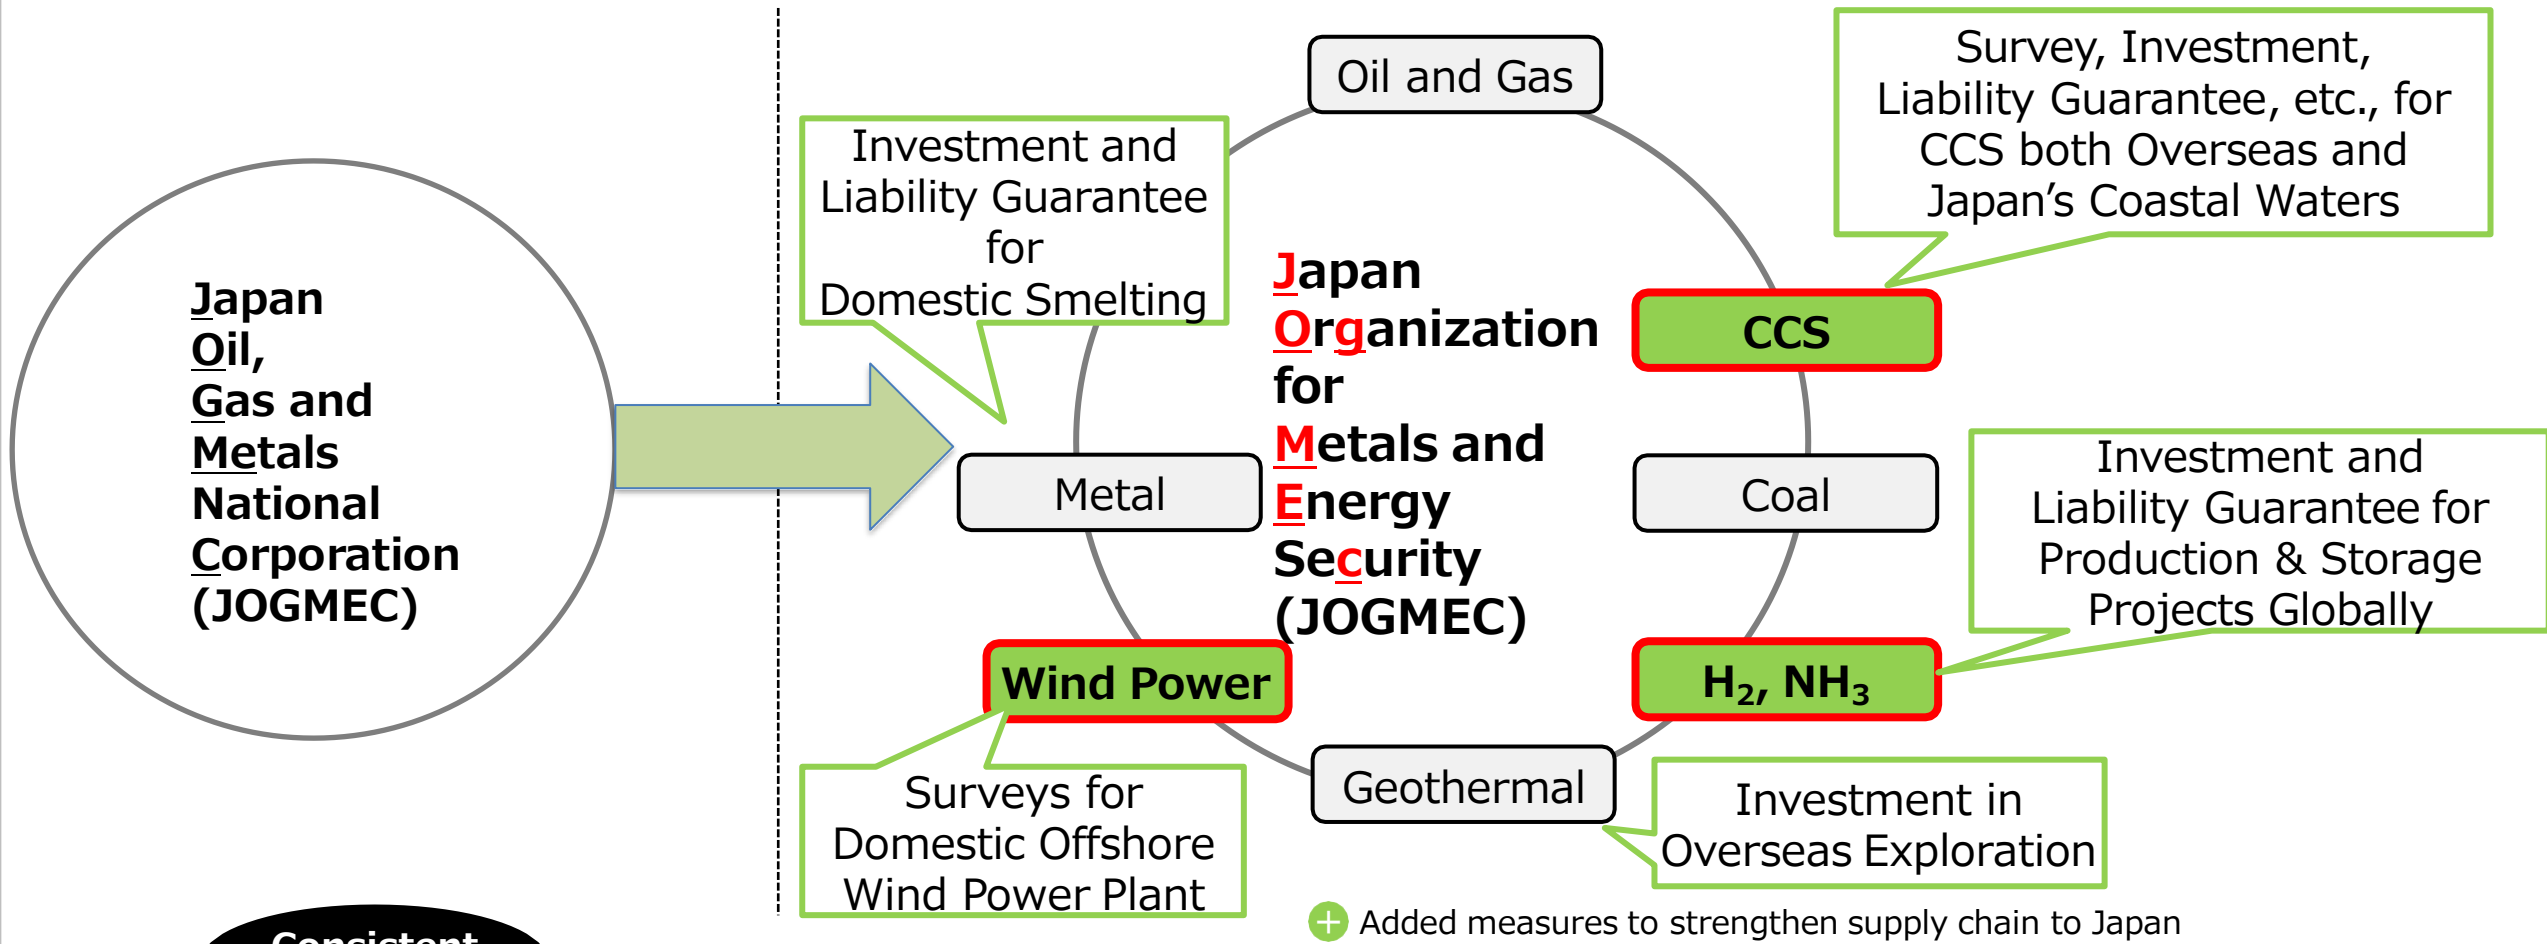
Japan
Oil,
Gas and
Metals
National
Corporation
(JOGMEC)

Investment and Liability Guarantee for Domestic Smelting

Oil and Gas

Survey, Investment, Liability Guarantee, etc., for CCS both Overseas and Japan's Coastal Waters

Japan
Organization
for
Metals and
Energy
Security
(JOGMEC)

CCS

Metal

Coal

Investment and Liability Guarantee for Production & Storage Projects Globally

Wind Power

$H_2$, $NH_3$

Geothermal

Surveys for Domestic Offshore Wind Power Plant

Investment in Overseas Exploration

Added measures to strengthen supply chain to Japan

Consistent